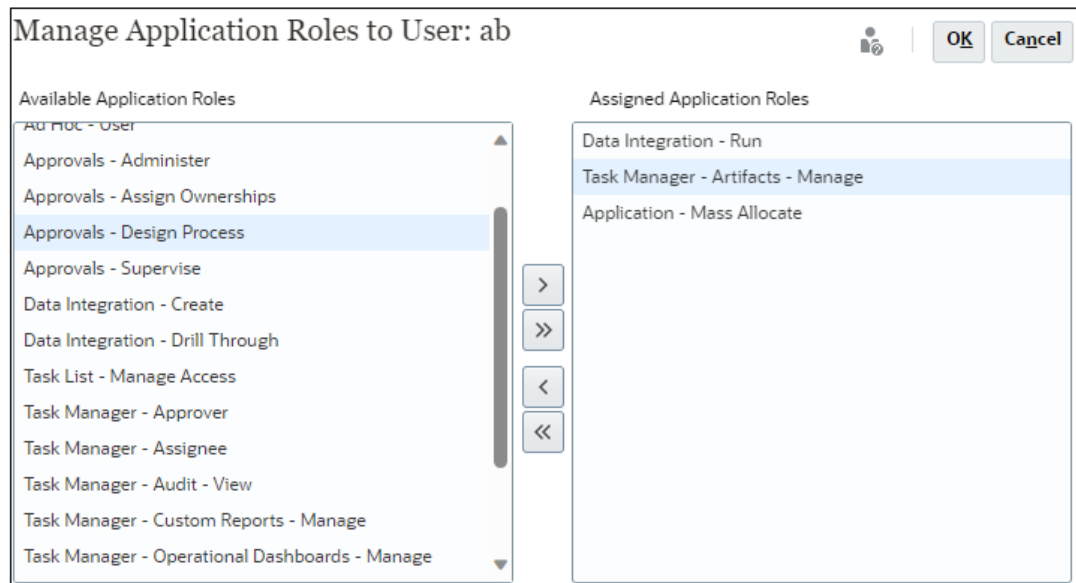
Manage Application Roles to User: ab

OK Cancel

Available Application Roles

Ad Hoc - User
Approvals - Administer
Approvals - Assign Ownerships
Approvals - Design Process
Approvals - Supervise
Data Integration - Create
Data Integration - Drill Through
Task List - Manage Access
Task Manager - Approver
Task Manager - Assignee
Task Manager - Audit - View
Task Manager - Custom Reports - Manage
Task Manager - Operational Dashboards - Manage

>
»
<
«

Assigned Application Roles

Data Integration - Run
Task Manager - Artifacts - Manage
Application - Mass Allocate